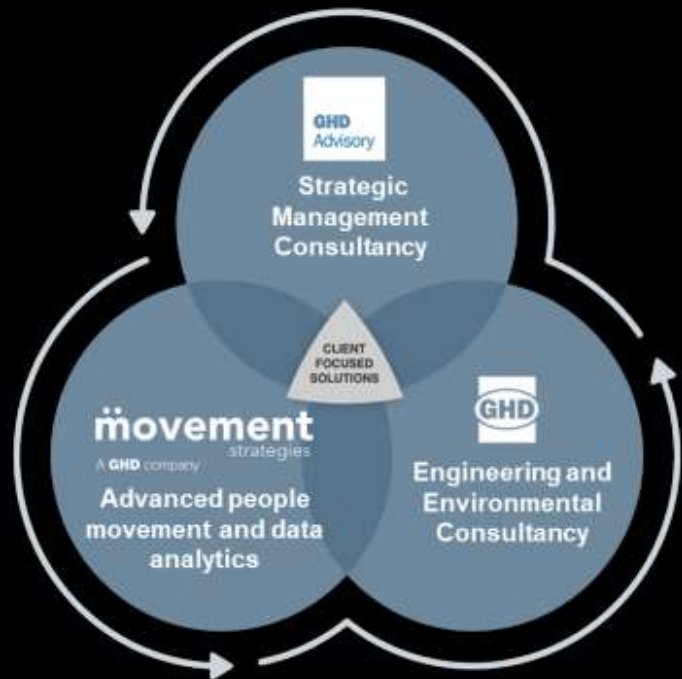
GHD Advisory

Strategic Management Consultancy

CLIENT FOCUSED SOLUTIONS

movement strategies

A GHD company

Advanced people movement and data analytics

GHD

Engineering and Environmental Consultancy